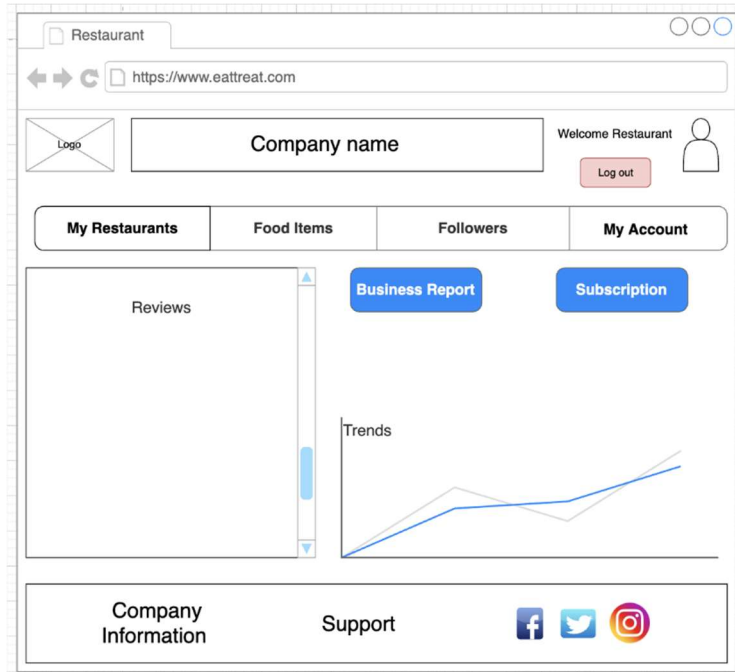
Restaurant

https://www.eattreat.com

Logo

Company name

Welcome Restaurant

Log out

My Restaurants | Food Items | Followers | My Account

Reviews

Business Report

Subscription

Trends

Company Information

Support